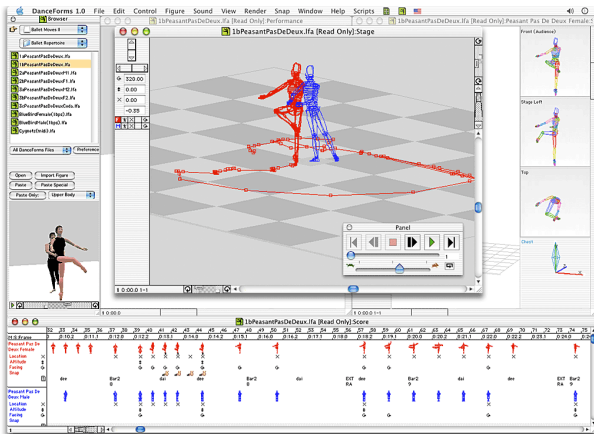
DanceForms 1.0 File Edit Control Figure Sound View Render Snap Window Help Scripts

Browser

Ballet Moves II

Ballet Repertoire

1aPeasantPasDeDeux.lfa
1bPeasantPasDeDeux.lfa
2aPeasantPasDeDeuxF1.lfa
2bPeasantPasDeDeuxF1.lfa
2cPeasantPasDeDeuxF2.lfa
2dPeasantPasDeDeuxF2.lfa
2ePeasantPasDeDeuxCoda.lfa
BlueBirdFemale(1bps2).lfa
BlueBirdMale(1bps2).lfa
Cygnets(link3).lfa

All DanceForms Files

Preferences

Open Import Figure
Paste Paste Special
Paste Only: Upper Body

1bPeasantPasDeDeux.lfa [Read Only]:Performance

1bPeasantPasDeDeux.lfa [Read Only]:Stage

320.00
0.00
0.00
-0.35

1bPeasantPasDeDeux.lfa [Read Only]:Peasant Pas De Deux Female:1

Front (Audience)

Stage Left

Top

Chest

Panel

1bPeasantPasDeDeux.lfa [Read Only]:Score

Peasant Pas De Deux Female
Location
Attitude
Facing
Step

Peasant Pas De Deux Male
Location
Attitude
Facing
Step

dev Bar2 dai dev Bar2 dai dev Bar2 EXT RA dai dev EXT RA

dev Bar2 dai dev Bar2 dai dev Bar2 EXT RA dai dev EXT RA